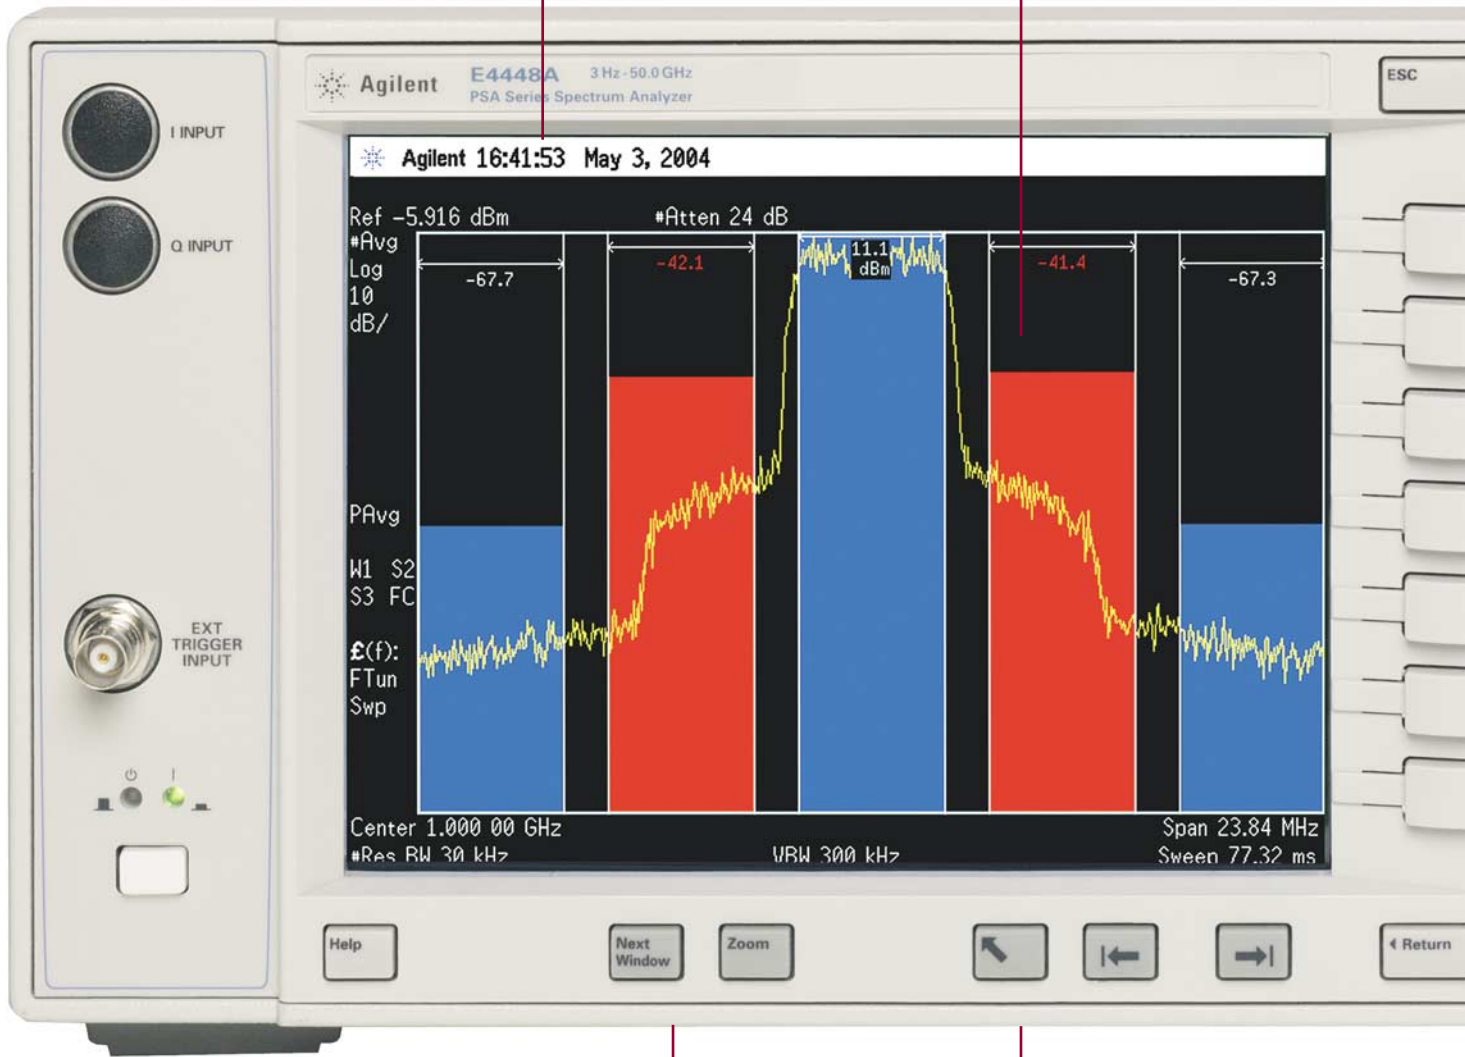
Agilent E4448A 3 Hz - 50.0 GHz
PSA Series Spectrum Analyzer

ESC

I INPUT

Q INPUT

EXT TRIGGER INPUT

Agilent 16:41:53 May 3, 2004

Ref -5.916 dBm #Atten 24 dB
#Avg
Log
10
dB/

-67.7
-42.1
11.1 dBm
-41.4
-67.3

PAvg

W1 S2
S3 FC

£(f):
FTun
Swp

Center 1.000 00 GHz Span 23.84 MHz
#Res BW 30 kHz VBW 300 kHz Sweep 77.32 ms

Help
Next Window
Zoom
Return